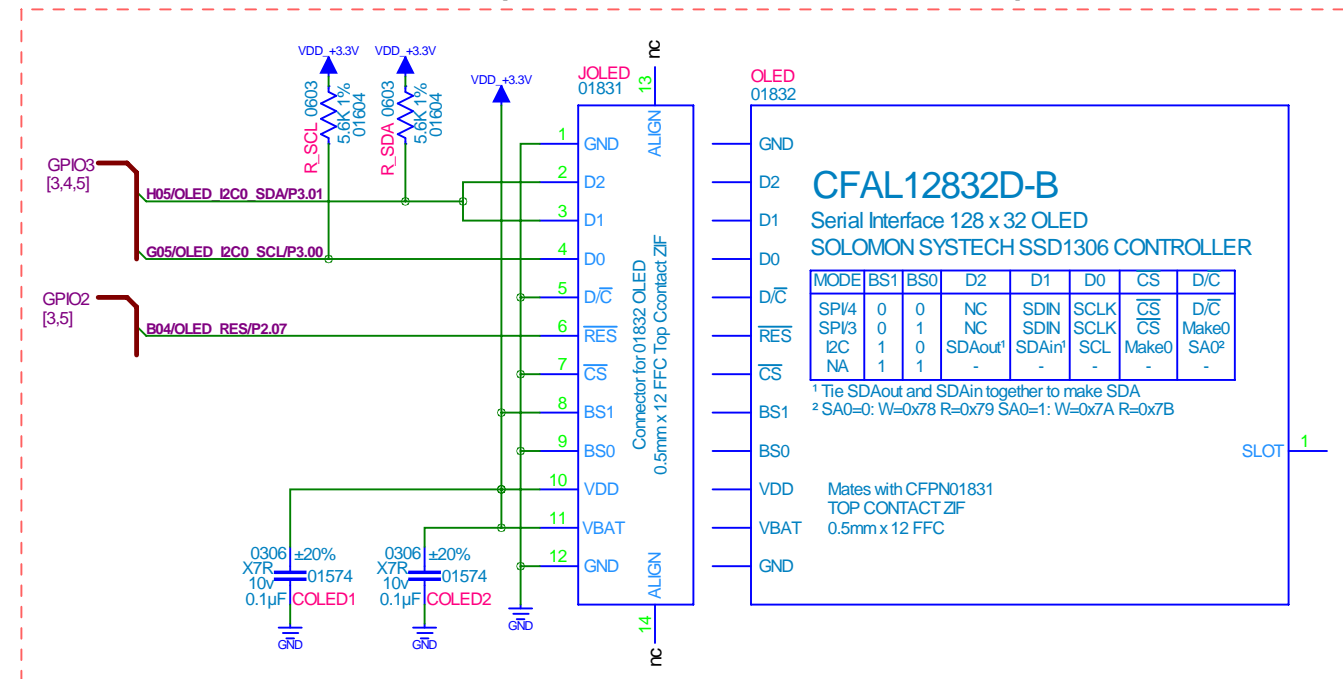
VDD_+3.3V VDD_+3.3V VDD_+3.3V

R_SCL 0603 5.6K 1% 01604

R_SDA 0603 5.6K 1% 01604

GPIO3 [3,4,5]

H05/OLED_I2C0_SDA/P3.01

G05/OLED_I2C0_SCL/P3.00

GPIO2 [3,5]

B04/OLED_RES/P2.07

JOLED 01831

nc 13

1 GND
2 D2
3 D1
4 D0
5 D/$\overline{C}$
6 $\overline{RES}$
7 $\overline{CS}$
8 BS1
9 BS0
10 VDD
11 VBAT
12 GND

ALIGN

ALIGN

14 nc

Connector for 01832 OLED 0.5mm x 12 FFC Top Ccontact ZIF

0306 ±20% X7R 10v 01574 0.1µF COLED1

0306 ±20% X7R 10v 01574 0.1µF COLED2

GND GND GND

OLED 01832

GND
D2
D1
D0
D/$\overline{C}$
$\overline{RES}$
$\overline{CS}$
BS1
BS0
VDD
VBAT
GND

CFAL12832D-B

Serial Interface 128 x 32 OLED

SOLOMON SYSTECH SSD1306 CONTROLLER

| MODE | BS1 | BS0 | D2 | D1 | D0 | CS | D/C |
|---|---|---|---|---|---|---|---|
| SPI/4 | 0 | 0 | NC | SDIN | SCLK | $\overline{CS}$ | D/$\overline{C}$ |
| SPI/3 | 0 | 1 | NC | SDIN | SCLK | $\overline{CS}$ | Make0 |
| I2C | 1 | 0 | SDAout¹ | SDAin¹ | SCL | Make0 | SA0² |
| NA | 1 | 1 | - | - | - | - | - |

¹ Tie SDAout and SDAin together to make SDA

² SA0=0: W=0x78 R=0x79 SA0=1: W=0x7A R=0x7B

SLOT 1

Mates with CFPN01831
TOP CONTACT ZIF
0.5mm x 12 FFC